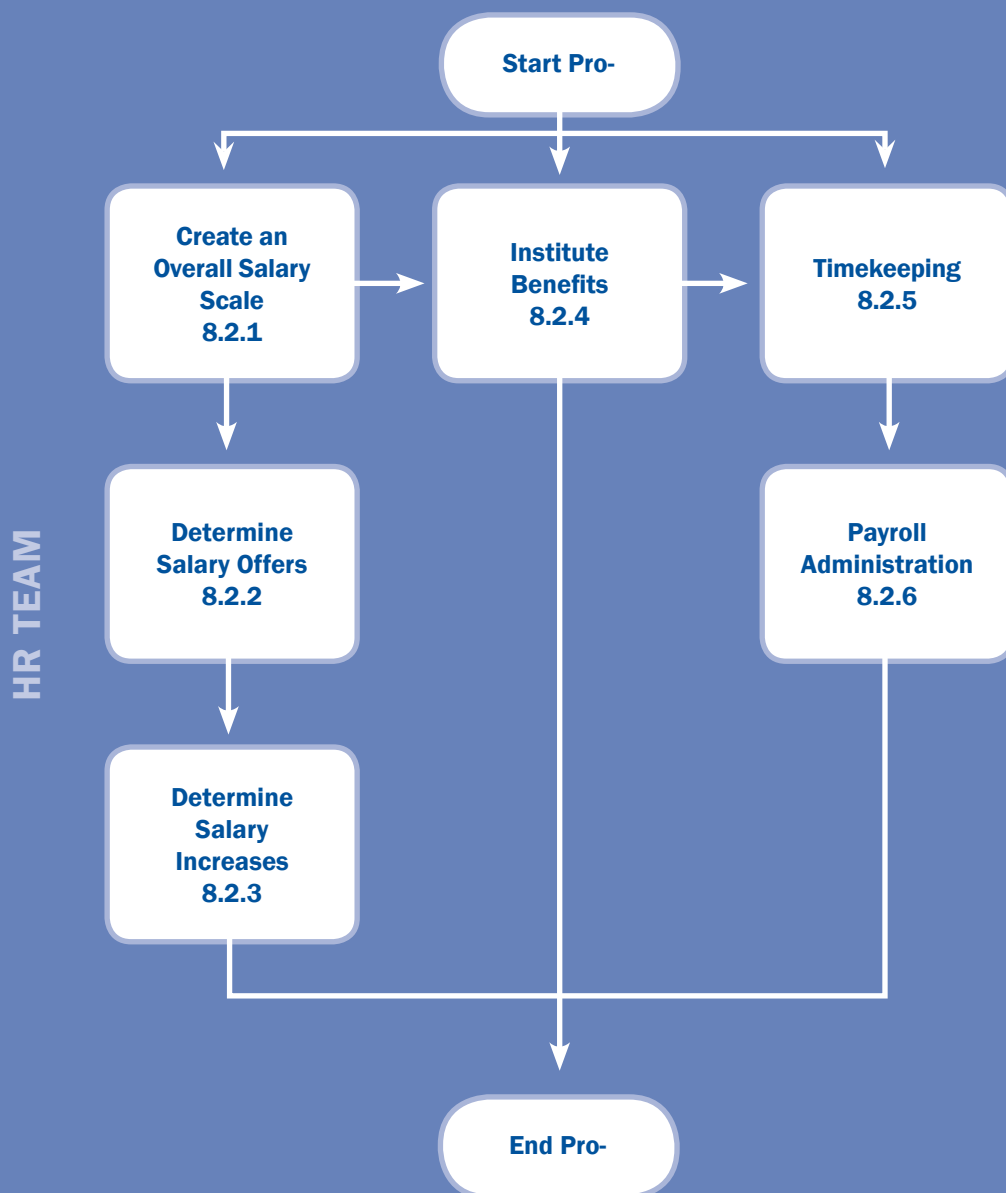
HR TEAM

Start Pro-

Create an Overall Salary Scale 8.2.1

Institute Benefits 8.2.4

Timekeeping 8.2.5

Determine Salary Offers 8.2.2

Payroll Administration 8.2.6

Determine Salary Increases 8.2.3

End Pro-